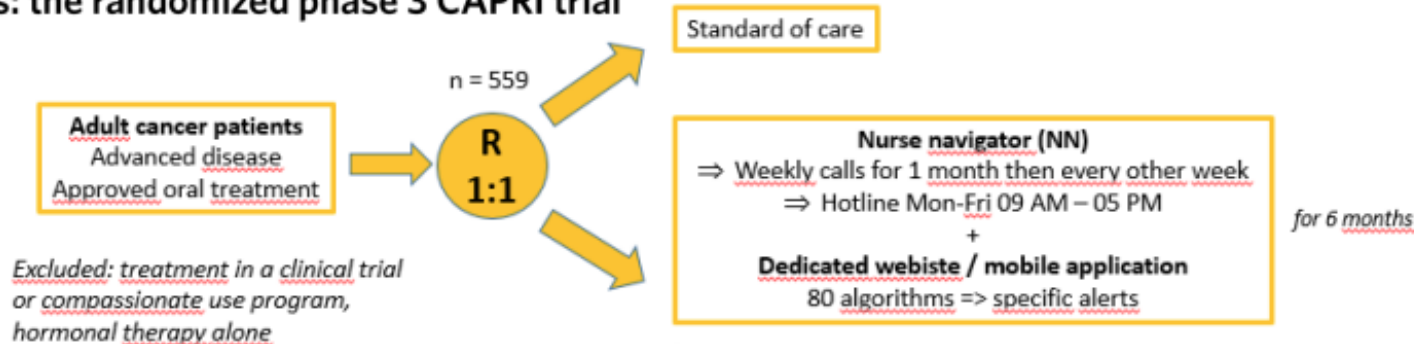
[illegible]s: the randomized phase 3 CAPRI trial

Adult cancer patients
Advanced disease
Approved oral treatment

n = 559

R
1:1

Standard of care

Nurse navigator (NN)
⇒ Weekly calls for 1 month then every other week
⇒ Hotline Mon-Fri 09 AM – 05 PM
+
Dedicated webiste / mobile application
80 algorithms => specific alerts

for 6 months

Excluded: treatment in a clinical trial or compassionate use program, hormonal therapy alone